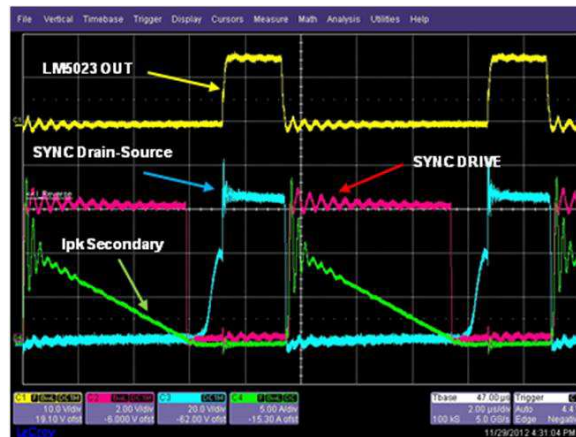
File Vertical Timebase Trigger Display Cursors Measure Math Analysis Utilities Help

LM5023 OUT

SYNC Drain-Source

SYNC DRIVE

Ipk Secondary

C1
10.0 V/div
-19.10 V ofst

C2
2.00 V/div
-6.000 V ofst

C3 DC1M
20.0 V/div
-62.00 V ofst

C4
5.00 A/div
-15.30 A ofst

Tbase 47.00 µs
2.00 µs/div
100 kS 5.00 GS/s

Trigger
Auto 4.4
Edge Negati

LeCroy

11/29/2012 4:31:04 PM